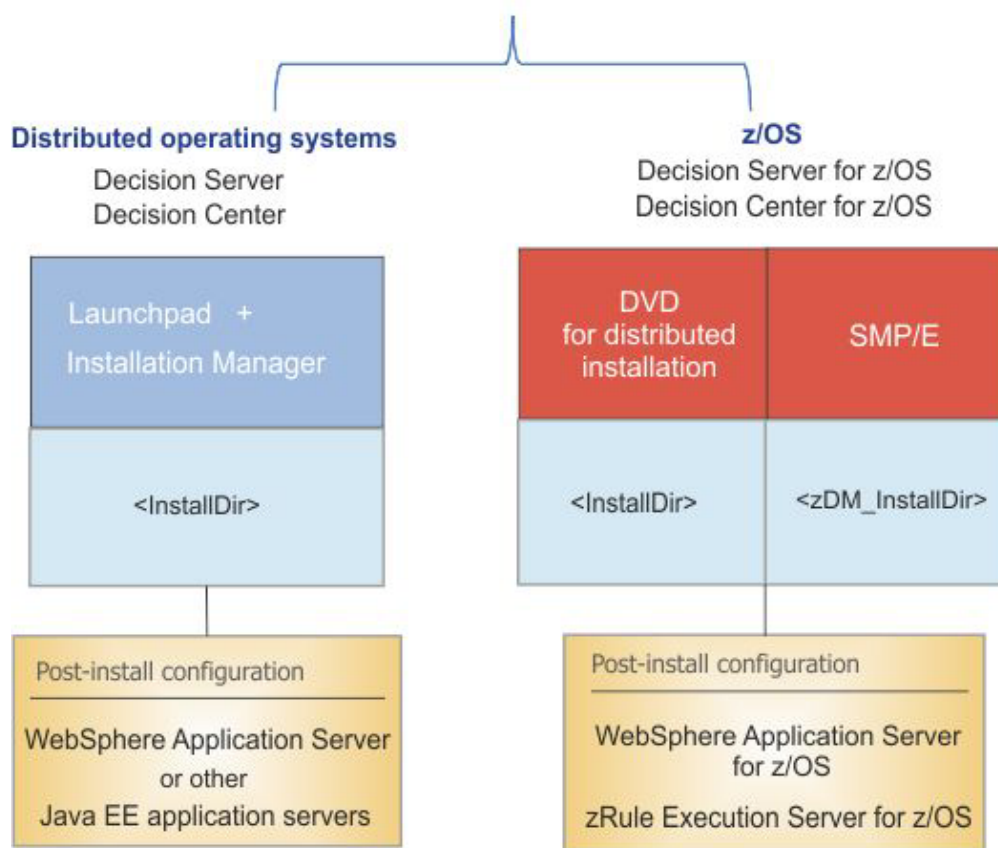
Distributed operating systems
Decision Server
Decision Center

Launchpad +
Installation Manager

<InstallDir>

Post-install configuration

WebSphere Application Server
or other
Java EE application servers

z/OS
Decision Server for z/OS
Decision Center for z/OS

DVD
for distributed
installation

SMP/E

<InstallDir>

<zDM_InstallDir>

Post-install configuration

WebSphere Application Server
for z/OS

zRule Execution Server for z/OS